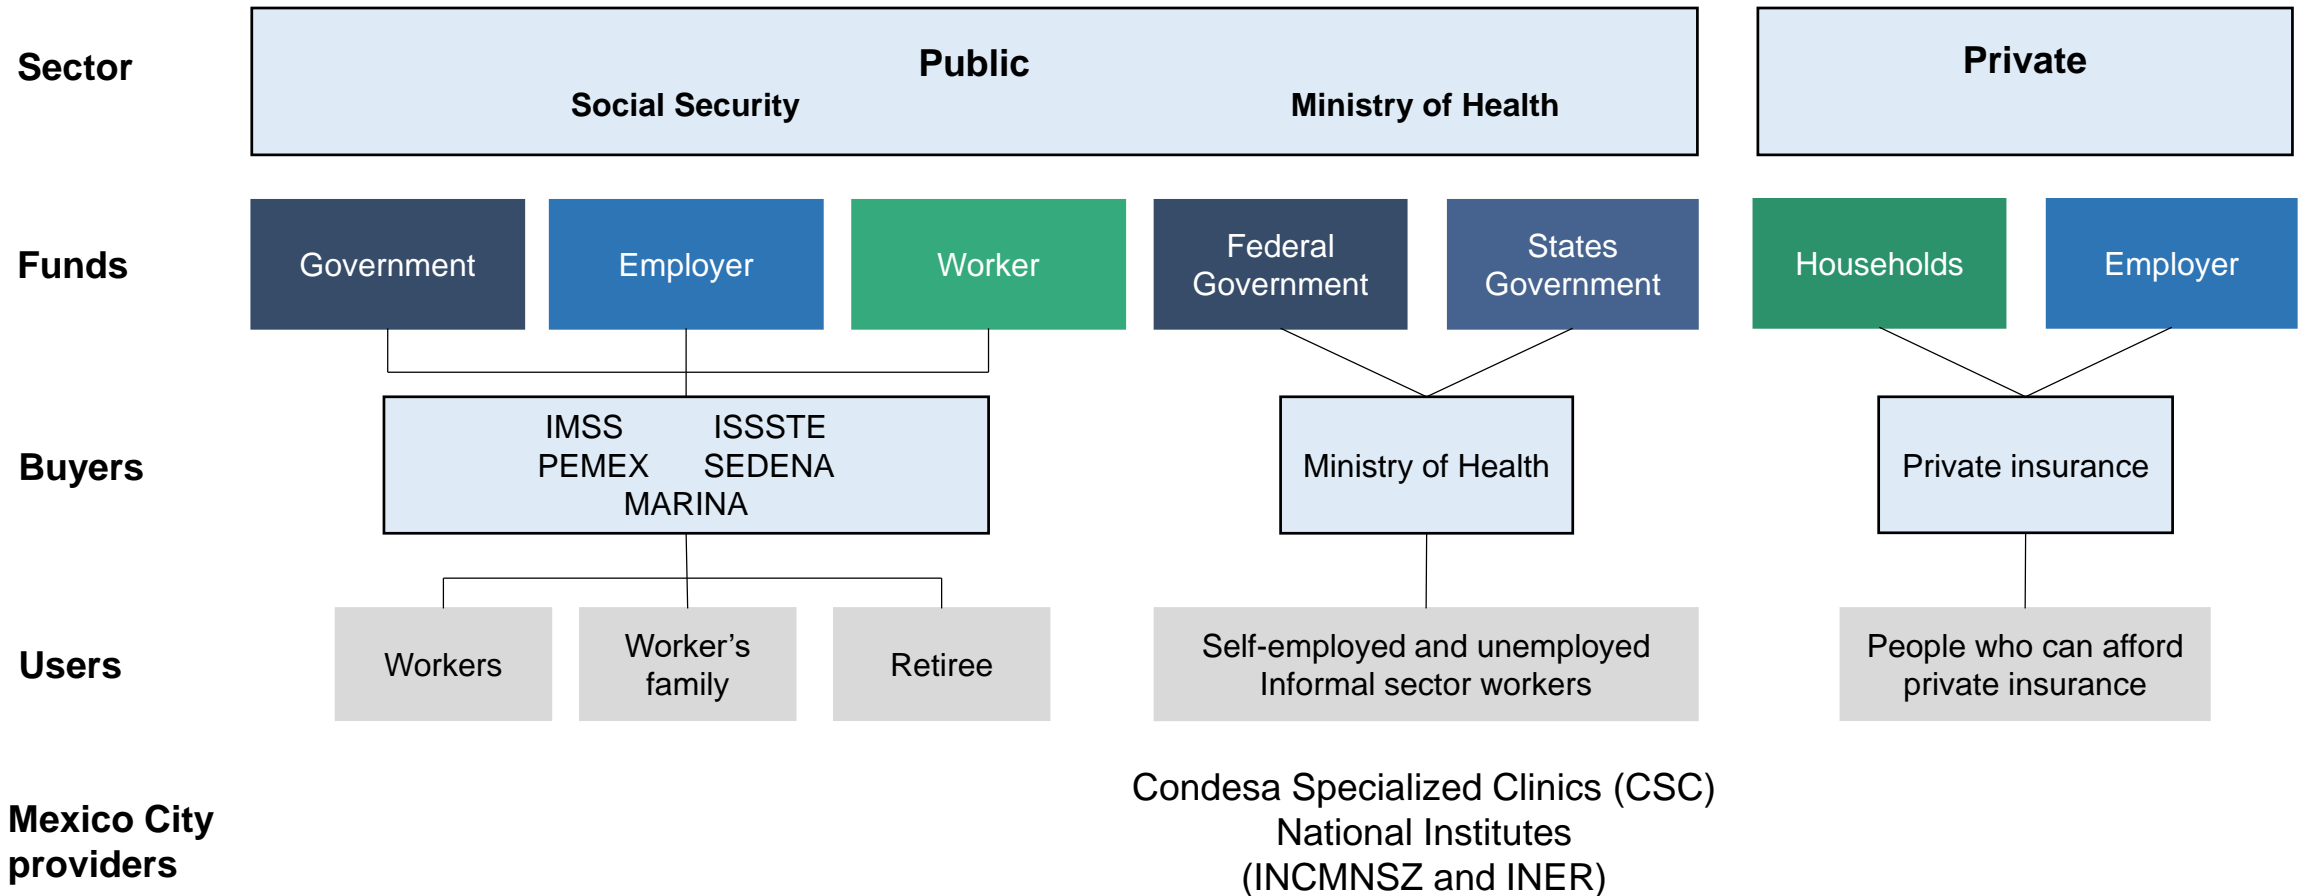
Sector

Public

Social Security

Ministry of Health

Private

Funds

Government

Employer

Worker

Federal Government

States Government

Households

Employer

Buyers

IMSS ISSSTE
PEMEX SEDENA
MARINA

Ministry of Health

Private insurance

Users

Workers

Worker's family

Retiree

Self-employed and unemployed
Informal sector workers

People who can afford private insurance

Mexico City providers

Condesa Specialized Clinics (CSC)
National Institutes
(INCMNSZ and INER)